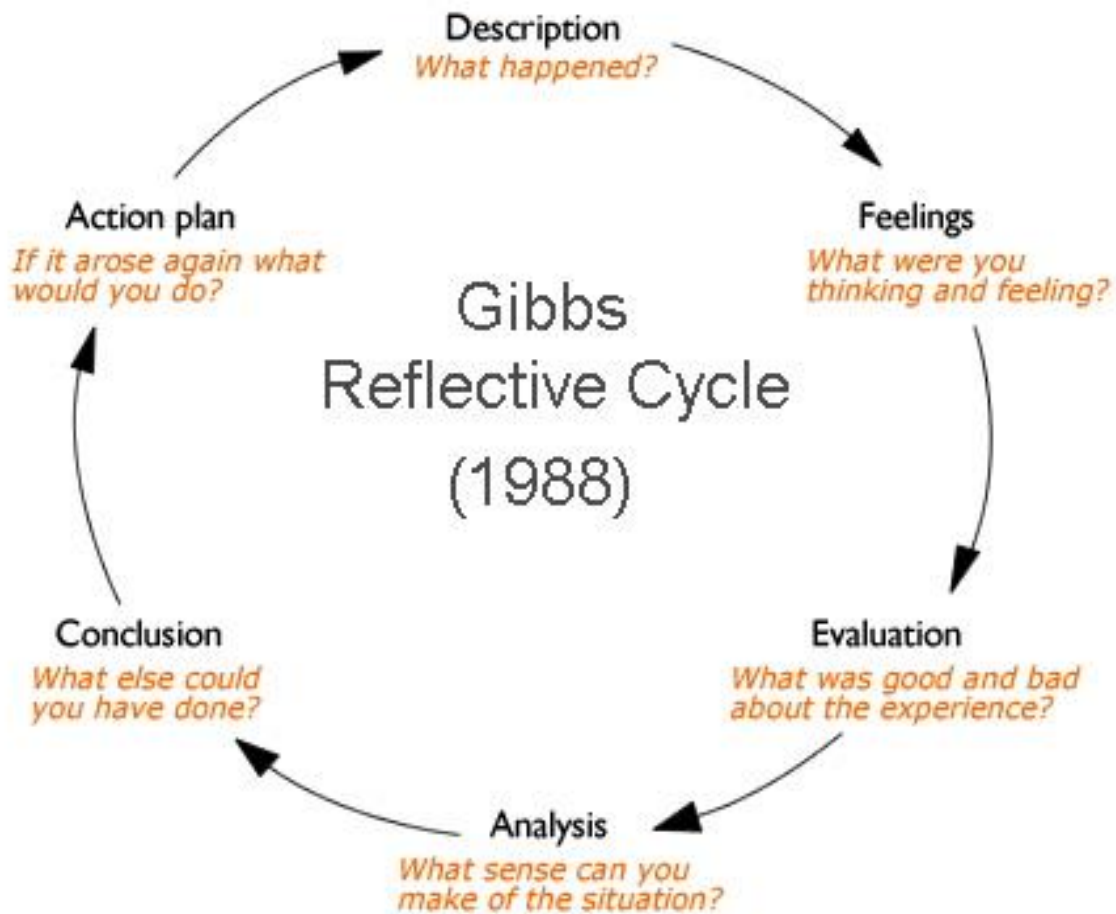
Gibbs Reflective Cycle (1988)

Description
What happened?

Feelings
What were you thinking and feeling?

Evaluation
What was good and bad about the experience?

Analysis
What sense can you make of the situation?

Conclusion
What else could you have done?

Action plan
If it arose again what would you do?